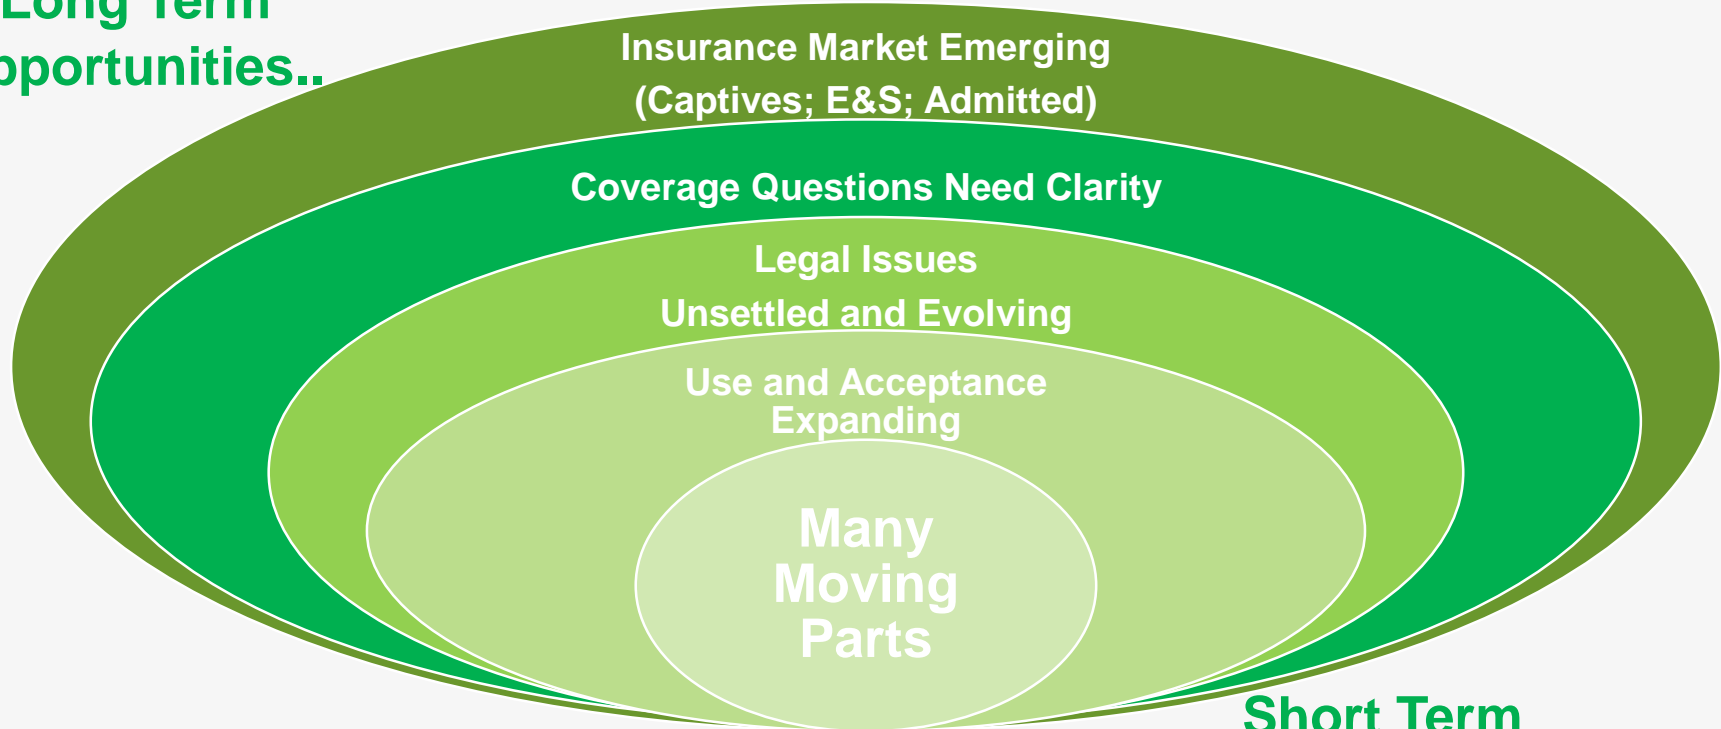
Long Term
pportunities..

Insurance Market Emerging
(Captives; E&S; Admitted)

Coverage Questions Need Clarity

Legal Issues
Unsettled and Evolving

Use and Acceptance
Expanding

Many
Moving
Parts

Short Term